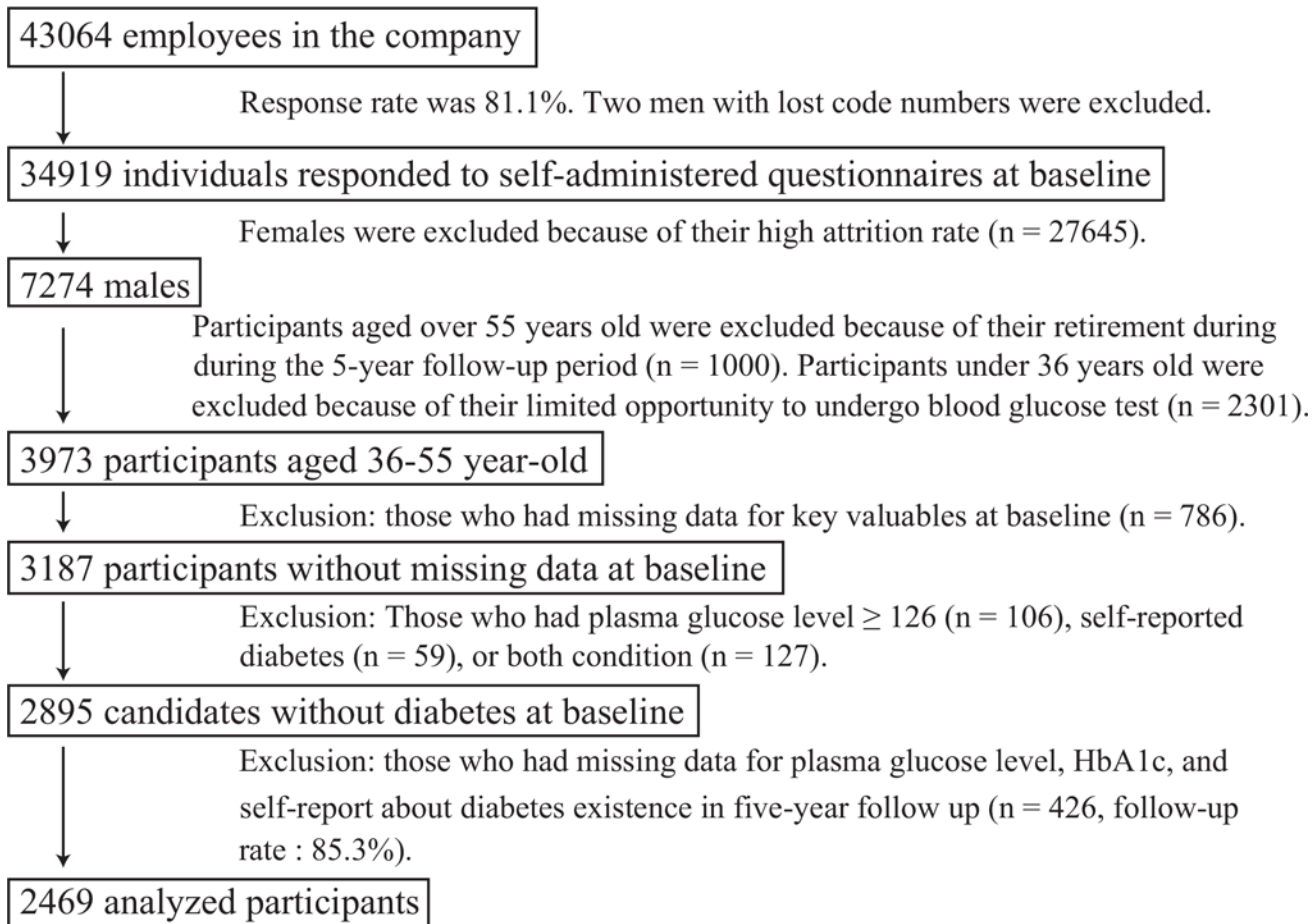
43064 employees in the company

Response rate was 81.1%. Two men with lost code numbers were excluded.

34919 individuals responded to self-administered questionnaires at baseline

Females were excluded because of their high attrition rate (n = 27645).

7274 males

Participants aged over 55 years old were excluded because of their retirement during during the 5-year follow-up period (n = 1000). Participants under 36 years old were excluded because of their limited opportunity to undergo blood glucose test (n = 2301).

3973 participants aged 36-55 year-old

Exclusion: those who had missing data for key valuables at baseline (n = 786).

3187 participants without missing data at baseline

Exclusion: Those who had plasma glucose level ≥ 126 (n = 106), self-reported diabetes (n = 59), or both condition (n = 127).

2895 candidates without diabetes at baseline

Exclusion: those who had missing data for plasma glucose level, HbA1c, and self-report about diabetes existence in five-year follow up (n = 426, follow-up rate : 85.3%).

2469 analyzed participants